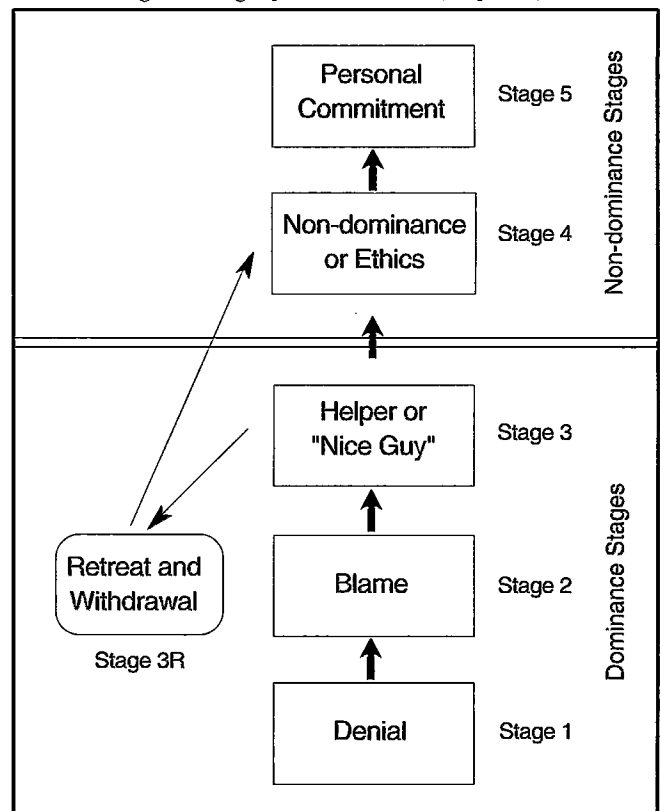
Personal Commitment

Stage 5

Non-dominance or Ethics

Stage 4

Non-dominance Stages

Helper or "Nice Guy"

Stage 3

Retreat and Withdrawal

Stage 3R

Blame

Stage 2

Denial

Stage 1

Dominance Stages